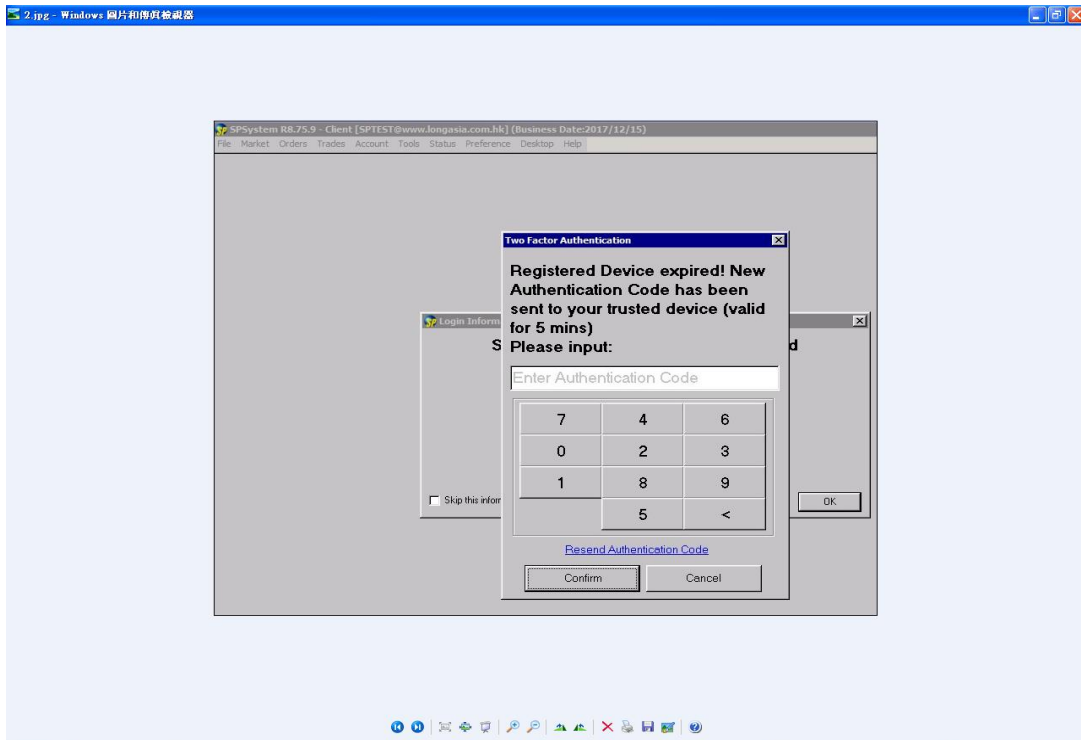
2.jpg - Windows 圖片和傳真檢視器

SPSystem R8.75.9 - Client [SPTEST@www.longasia.com.hk] (Business Date:2017/12/15)

File Market Orders Trades Account Tools Status Preference Desktop Help

Two Factor Authentication

Registered Device expired! New Authentication Code has been sent to your trusted device (valid for 5 mins)
Please input:

Enter Authentication Code

| 7 | 4 | 6 |
|---|---|---|
| 0 | 2 | 3 |
| 1 | 8 | 9 |
|  | 5 | < |

Resend Authentication Code

Confirm Cancel

Login Inform

S

d

Skip this inform

OK